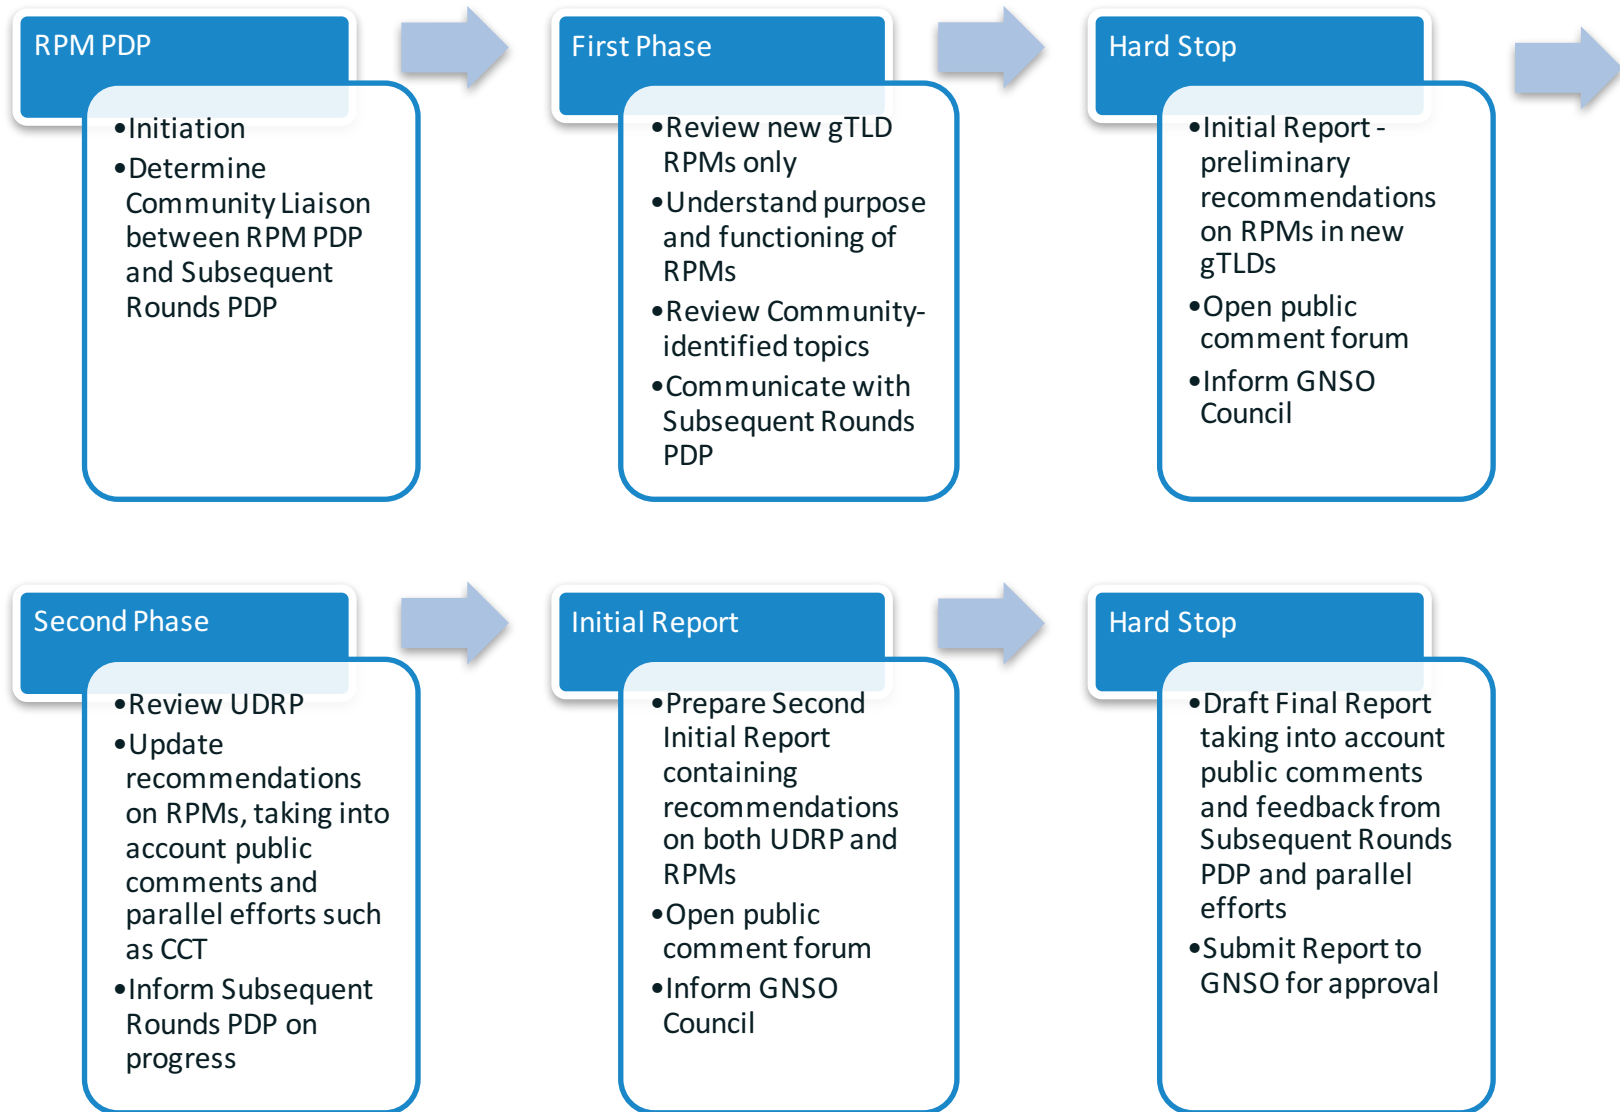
RPM PDP

• Initiation
• Determine Community Liaison between RPM PDP and Subsequent Rounds PDP

First Phase

• Review new gTLD RPMs only
• Understand purpose and functioning of RPMs
• Review Community-identified topics
• Communicate with Subsequent Rounds PDP

Hard Stop

• Initial Report - preliminary recommendations on RPMs in new gTLDs
• Open public comment forum
• Inform GNSO Council

Second Phase

• Review UDRP
• Update recommendations on RPMs, taking into account public comments and parallel efforts such as CCT
• Inform Subsequent Rounds PDP on progress

Initial Report

• Prepare Second Initial Report containing recommendations on both UDRP and RPMs
• Open public comment forum
• Inform GNSO Council

Hard Stop

• Draft Final Report taking into account public comments and feedback from Subsequent Rounds PDP and parallel efforts
• Submit Report to GNSO for approval